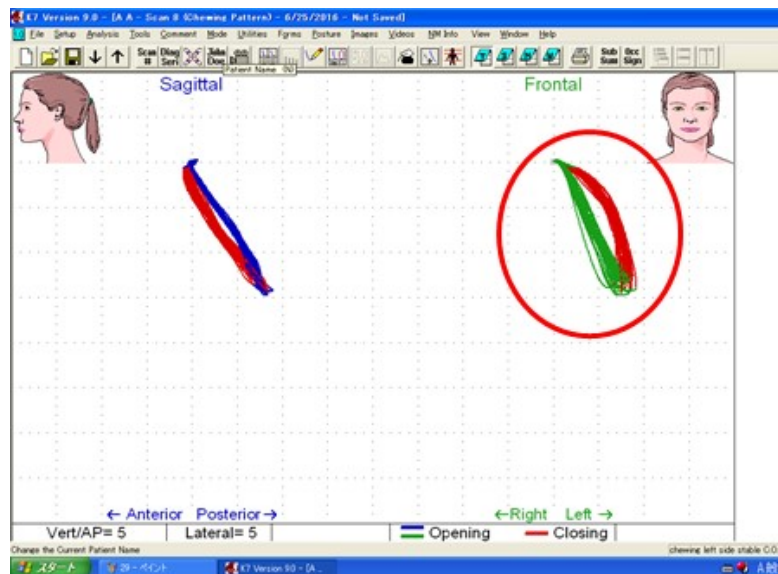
K7 Version 9.0 - [A A - Scan 8 (Chewing Pattern) - 6/25/2016 - Not Saved]

File Setup Analysis Tools Comment Mode Utilities Forms Posture Images Videos NM Info View Window Help

Scan # Diag Sen Jaw Dog Sub Sum Occ Sign

Patient Name (00

Sagittal

Frontal

← Anterior Posterior →

←Right Left →

Vert/AP= 5 | Lateral= 5 | Opening | Closing

Change the Current Patient Name

chewing left side stable CO

スタート | 29 - ペイント | K7 Version 9.0 - [A ...